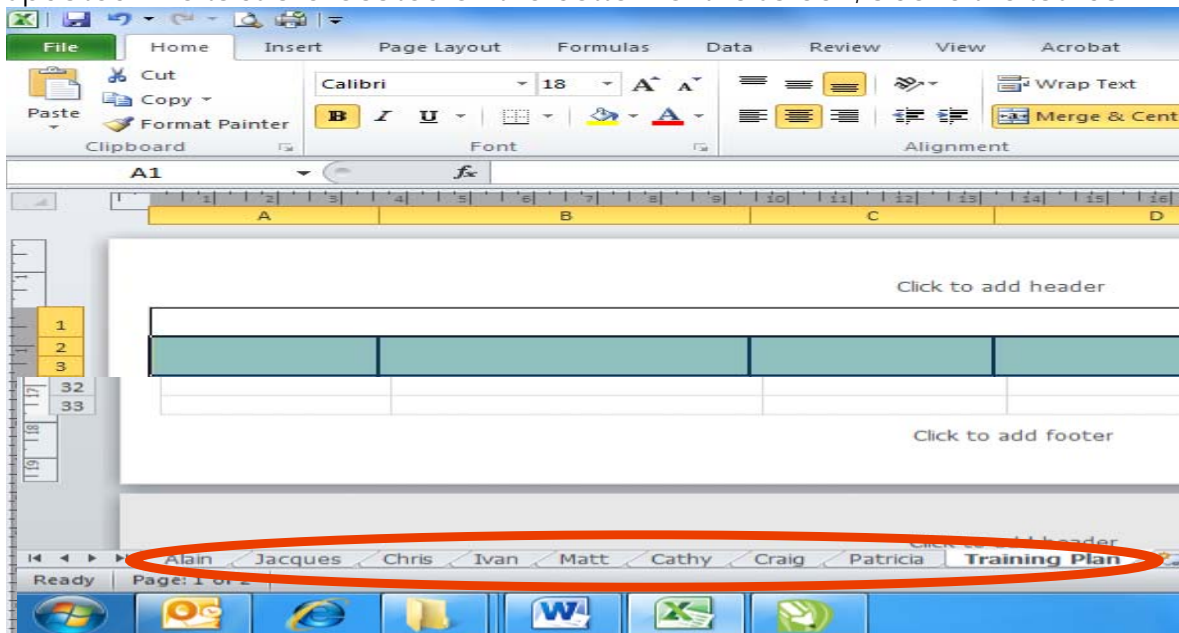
File Home Insert Page Layout Formulas Data Review View Acrobat

Paste

Cut

Copy

Format Painter

Clipboard

Calibri 18

B I U

Font

Wrap Text

Merge & Cent

Alignment

A1

$f_x$

A B C D

1 2 3 4 5 6 7 8 9 10 11 12 13 14 15 16

Click to add header

1
2
3
32
33

17 18 19

Click to add footer

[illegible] header

Alain Jacques Chris Ivan Matt Cathy Craig Patricia Training Plan

Ready Page: 1 of 2